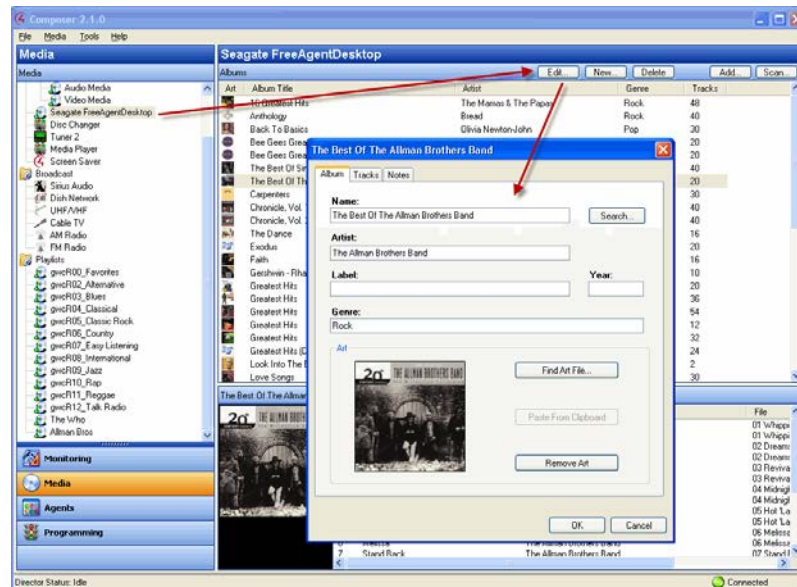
Composer 2.1.0

File Media Tools Help

Media

Media

Audio Media
Video Media
Seagate FreeAgentDesktop
Disc Changer
Tuner 2
Media Player
Screen Saver
Broadcast
Sirius Audio
Dish Network
UHF/VHF
Cable TV
AM Radio
FM Radio
Playlists
gwcR00_Favorites
gwcR02_Alternative
gwcR03_Blues
gwcR04_Classical
gwcR05_Classic Rock
gwcR06_Country
gwcR07_Easy Listening
gwcR08_International
gwcR09_Jazz
gwcR10_Rap
gwcR11_Reggae
gwcR12_Talk Radio
The Who
Allman Bros

Monitoring
Media
Agents
Programming

Seagate FreeAgentDesktop

Albums

Edit... New... Delete Add... Scan...

| Art | Album Title | Artist | Genre | Tracks |
|---|---|---|---|---|
| | 16 Greatest Hits | The Mamas & The Papas | Rock | 48 |
| | Anthology | Bread | Rock | 40 |
| | Back To Basics | Olivia Newton-John | Pop | 30 |
| | Bee Gees Grea | | | 20 |
| | Bee Gees Grea | | | 20 |
| | The Best Of Si | | | 40 |
| | The Best Of Th | | | 20 |
| | Carpenters | | | 30 |
| | Chronicle, Vol. | | | 40 |
| | Chronicle, Vol. | | | 40 |
| | The Dance | | | 16 |
| | Exodus | | | 20 |
| | Faith | | | 16 |
| | Gershwin - Rha | | | 10 |
| | Greatest Hits | | | 20 |
| | Greatest Hits | | | 36 |
| | Greatest Hits | | | 54 |
| | Greatest Hits | | | 12 |
| | Greatest Hits | | | 32 |
| | Greatest Hits (C | | | 24 |
| | Look Into The | | | 2 |
| | Love Songs | | | 30 |

The Best Of The Allman

File
01 Whipp
01 Whipp
02 Dream
02 Dream
03 Reviva
03 Reviva
04 Midnigh
04 Midnigh
05 Hot 'La
05 Hot 'La
06 Melissa
06 Melissa
07 Stand B

7 Stand Back The Allman Brothers Band

The Best Of The Allman Brothers Band

Album Tracks Notes

Name:
The Best Of The Allman Brothers Band
Search...

Artist:
The Allman Brothers Band

Label:

Year:

Genre:
Rock

Art

Find Art File...

Paste From Clipboard

Remove Art

OK Cancel

Director Status: Idle

Connected